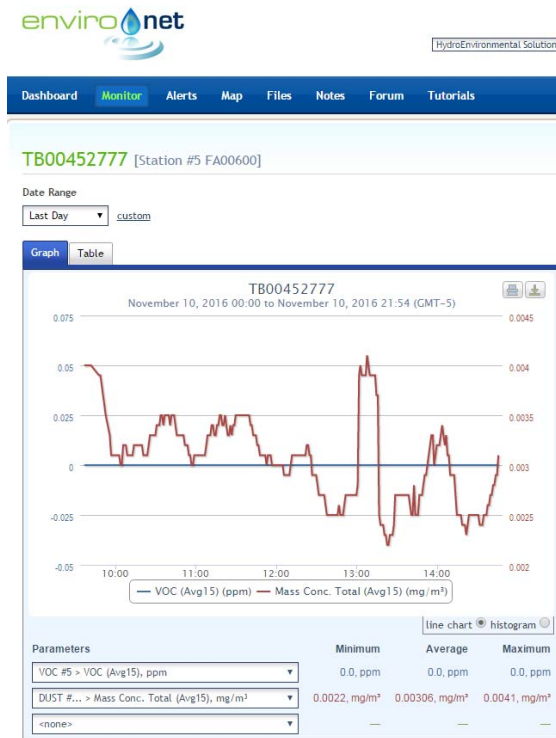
enviro net

HydroEnvironmental Solution

Dashboard Monitor Alerts Map Files Notes Forum Tutorials

TB00452777 [Station #5 FA00600]

Date Range

Last Day ▾ custom

Graph Table

TB00452777
November 10, 2016 00:00 to November 10, 2016 21:54 (GMT-5)

0.075
0.05
0.025
0
-0.025
-0.05

0.0045
0.004
0.0035
0.003
0.0025
0.002

10:00 11:00 12:00 13:00 14:00

— VOC (Avg15) (ppm) — Mass Conc. Total (Avg15) (mg/m³)

line chart histogram

| Parameters | Minimum | Average | Maximum |
|---|---|---|---|
| VOC #5 > VOC (Avg15), ppm ▾ | 0.0, ppm | 0.0, ppm | 0.0, ppm |
| DUST #... > Mass Conc. Total (Avg15), mg/m³ ▾ | 0.0022, mg/m³ | 0.00306, mg/m³ | 0.0041, mg/m³ |
| <none> ▾ | — | — | — |